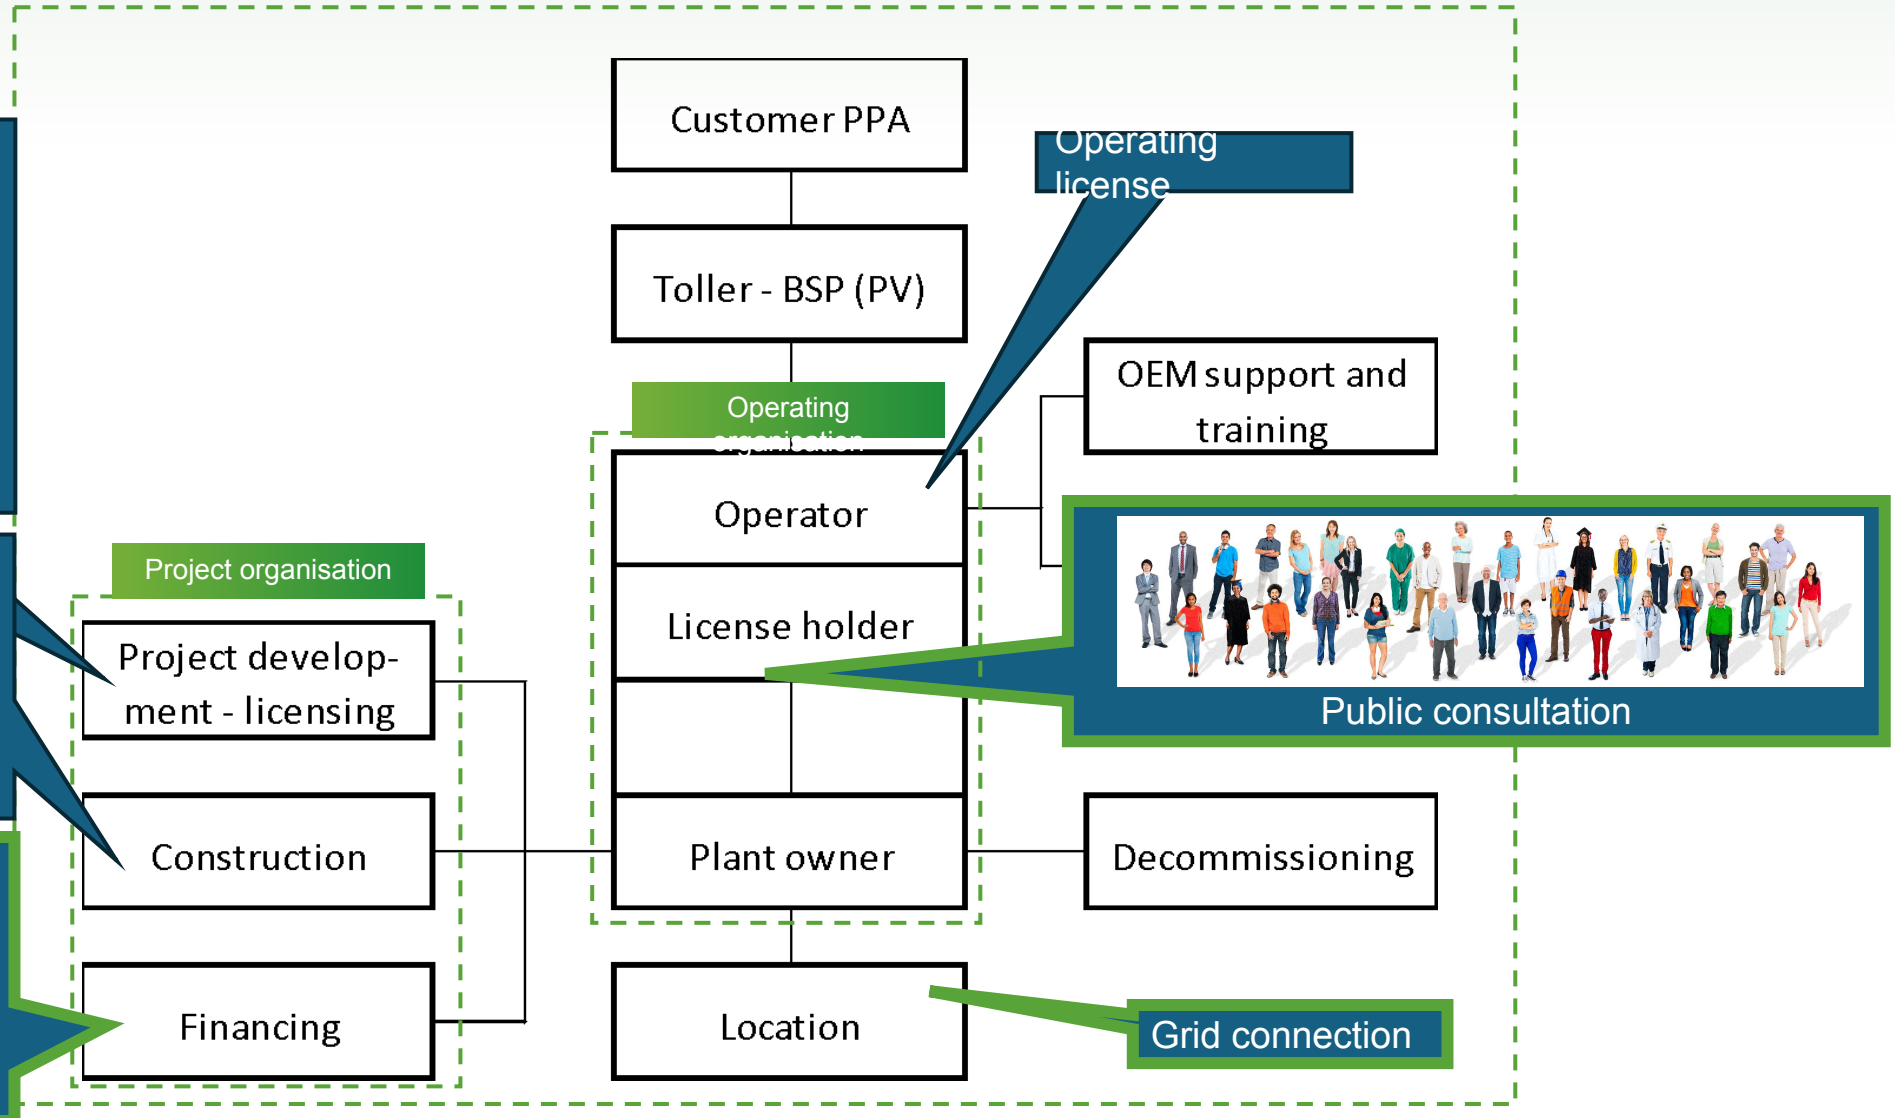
Customer PPA

Operating license

Toller - BSP (PV)

OEM support and training

Operating organisation

Operator

License holder

Public consultation

Project organisation

Project development - licensing

Construction

Plant owner

Decommissioning

Financing

Location

Grid connection